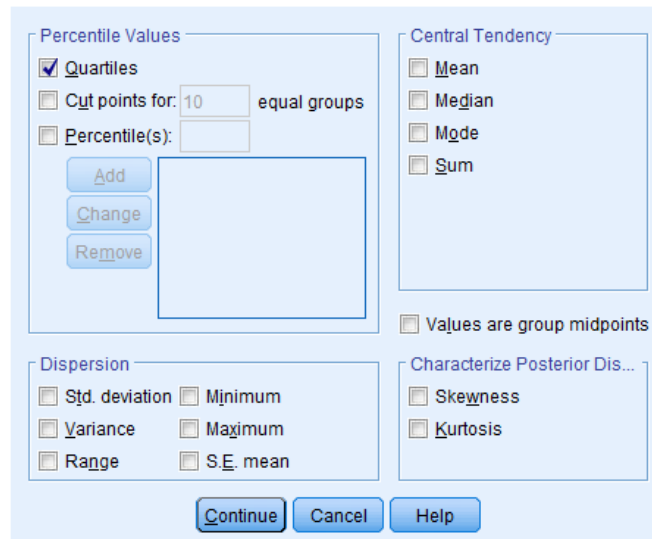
Percentile Values
Quartiles
Cut points for: 10 equal groups
Percentile(s):
Add
Change
Remove

Central Tendency
Mean
Median
Mode
Sum

Values are group midpoints

Dispersion
Std. deviation
Minimum
Variance
Maximum
Range
S.E. mean

Characterize Posterior Dis...
Skewness
Kurtosis

Continue
Cancel
Help